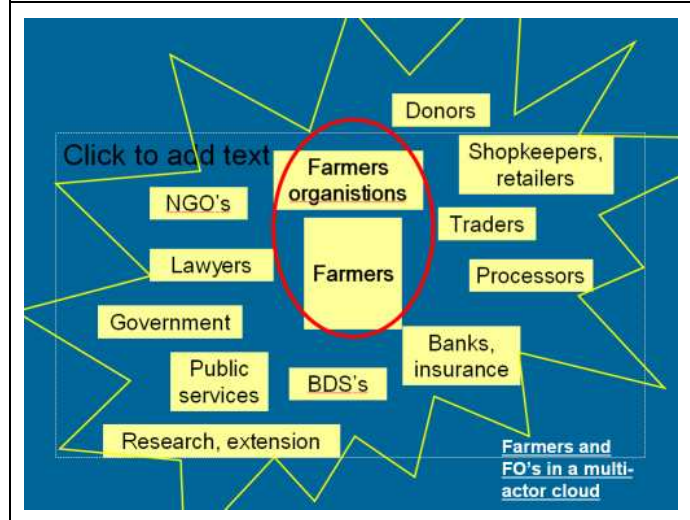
Donors

Click to add text

Farmers organistions

Shopkeepers, retailers

NGO's

Traders

Lawyers

Farmers

Processors

Government

Banks, insurance

Public services

BDS's

Research, extension

Farmers and FO's in a multi-actor cloud